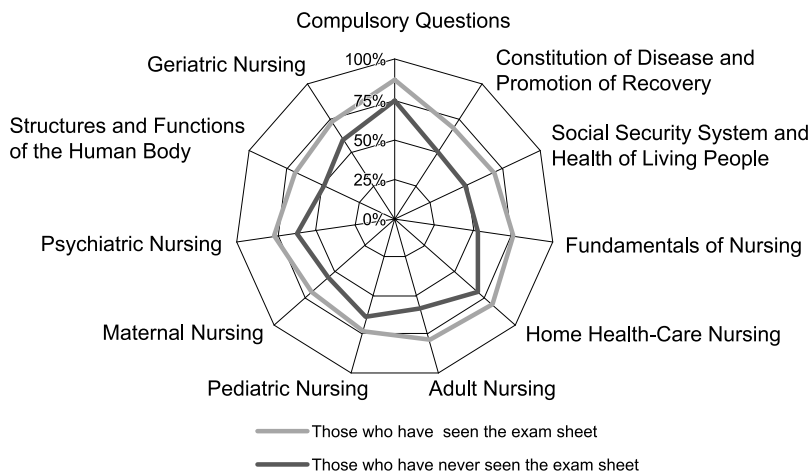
Compulsory Questions

Constitution of Disease and Promotion of Recovery

Social Security System and Health of Living People

Fundamentals of Nursing

Home Health-Care Nursing

Adult Nursing

Pediatric Nursing

Maternal Nursing

Psychiatric Nursing

Structures and Functions of the Human Body

Geriatric Nursing

100%
75%
50%
25%
0%

Those who have seen the exam sheet

Those who have never seen the exam sheet